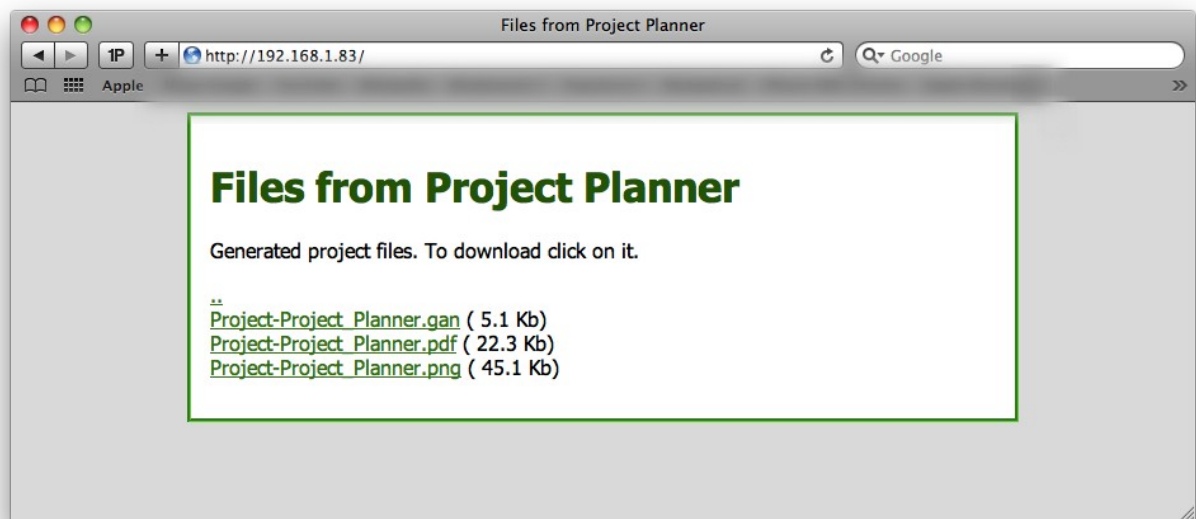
Files from Project Planner

1P + http://192.168.1.83/ Google

Apple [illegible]

Files from Project Planner

Generated project files. To download click on it.

..
Project-Project_Planner.gan ( 5.1 Kb)
Project-Project_Planner.pdf ( 22.3 Kb)
Project-Project_Planner.png ( 45.1 Kb)